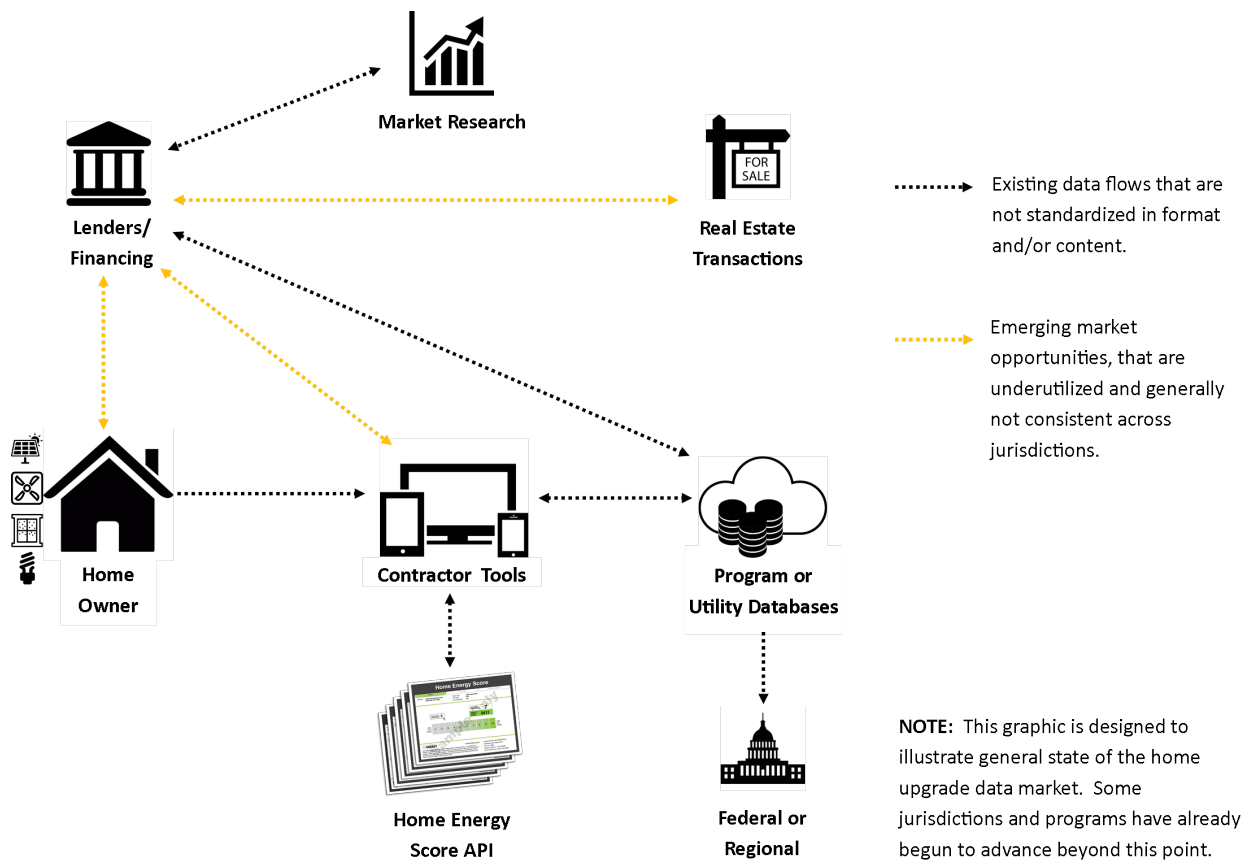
Market Research

Lenders/ Financing

FOR SALE

Real Estate Transactions

Existing data flows that are not standardized in format and/or content.

Emerging market opportunities, that are underutilized and generally not consistent across jurisdictions.

Home Owner

Contractor Tools

Program or Utility Databases

Home Energy Score

Home Energy Score API

Federal or Regional

NOTE: This graphic is designed to illustrate general state of the home upgrade data market. Some jurisdictions and programs have already begun to advance beyond this point.